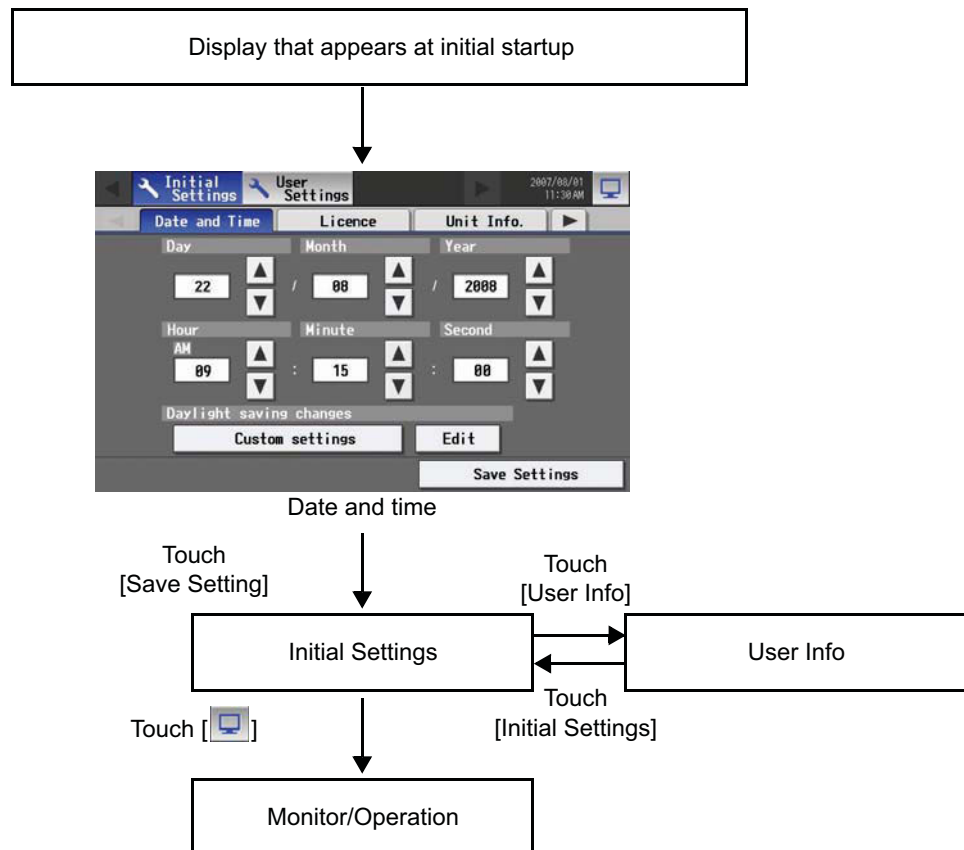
Display that appears at initial startup

Initial Settings
User Settings
2007/08/01 11:30AM

Date and Time
Licence
Unit Info.

Day
22
Month
08
Year
2008

Hour
AM
09
Minute
15
Second
00

Daylight saving changes
Custom settings
Edit

Save Settings

Date and time

Touch [Save Setting]

Touch [User Info]

Initial Settings

User Info

Touch [Initial Settings]

Touch [ ]

Monitor/Operation